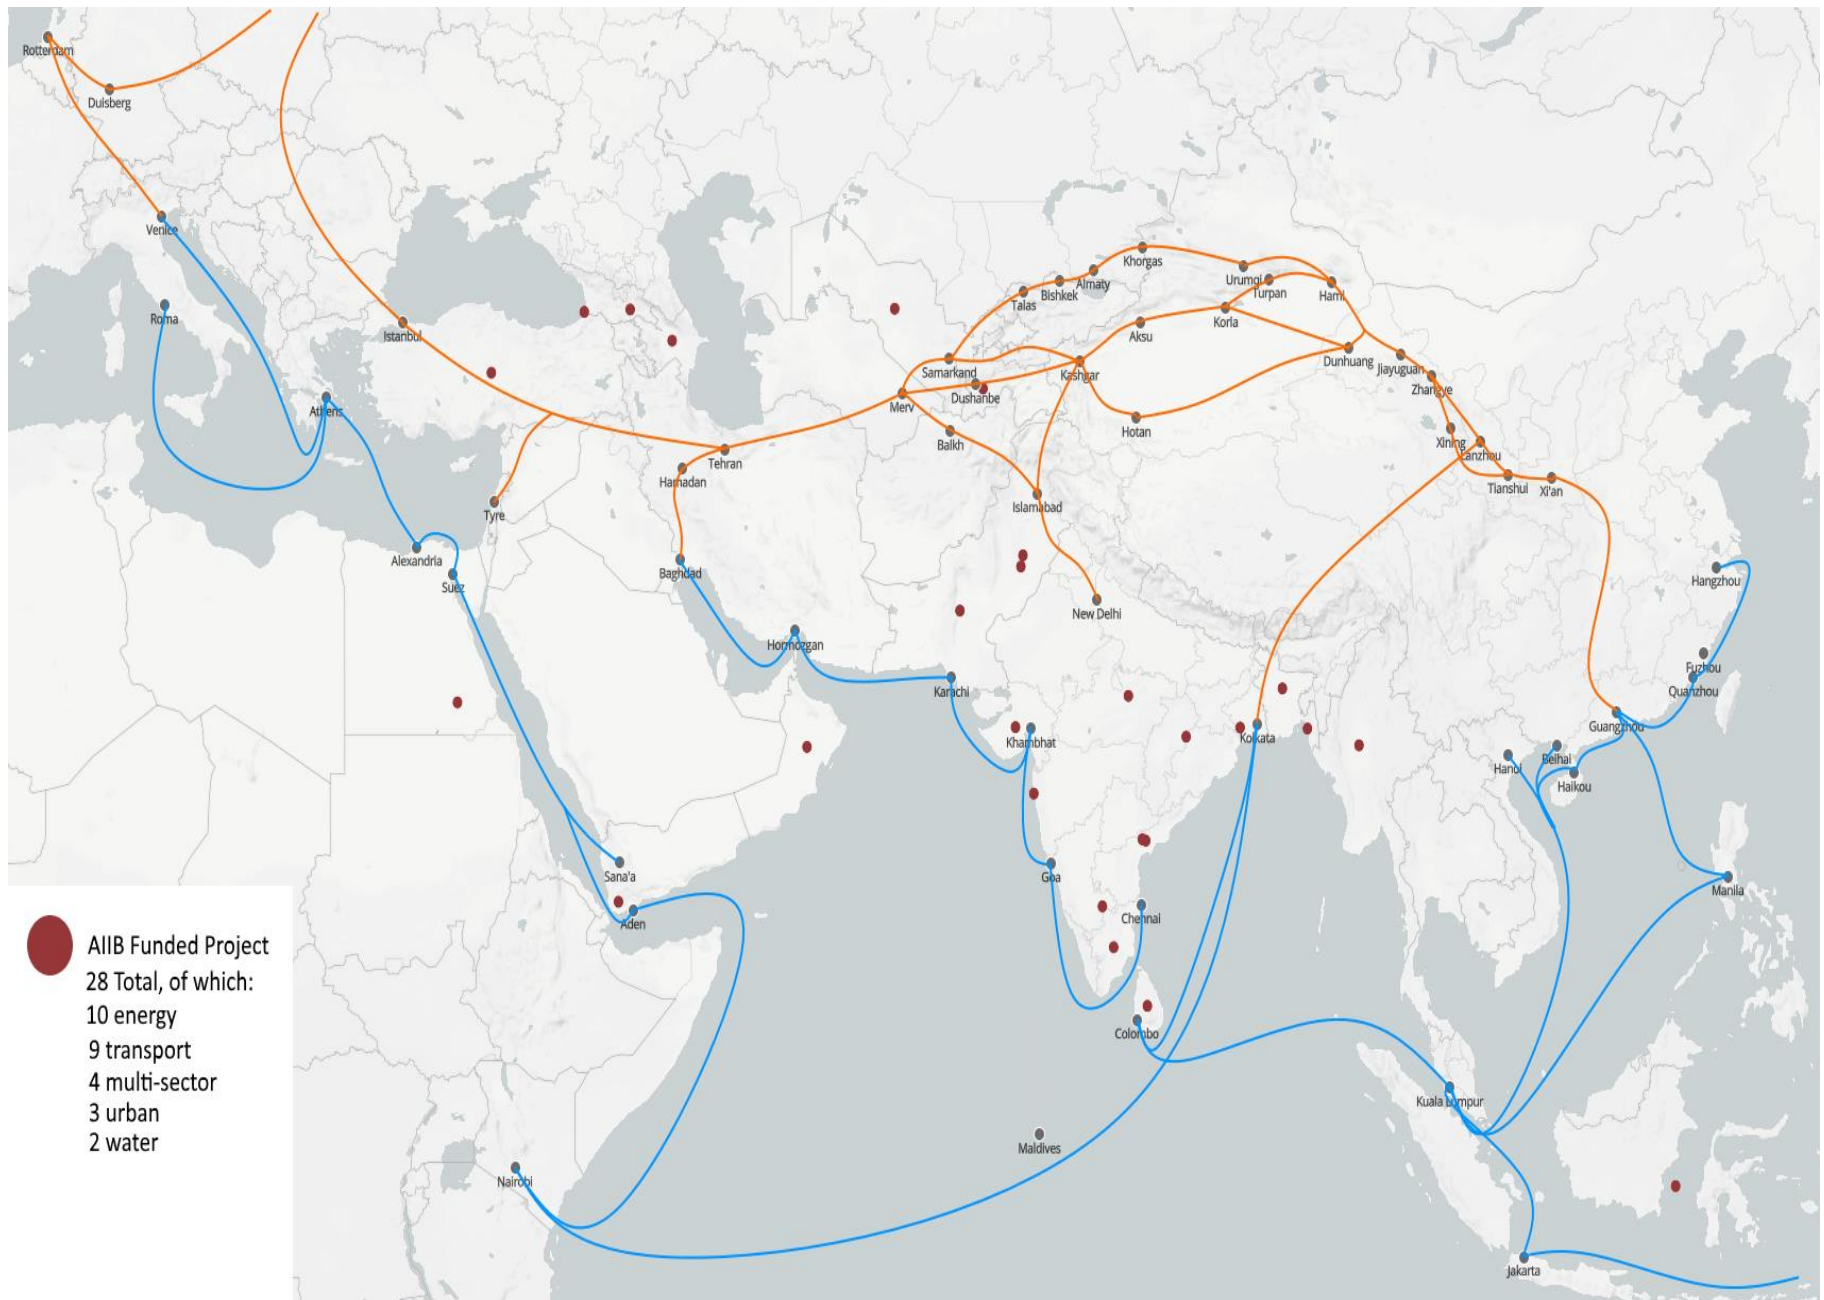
Rotterdam
Duisberg
Venice
Roma
Istanbul
Athens
Tyre
Alexandria
Suez
Tehran
Hamadan
Baghdad
Hormozgan
Sana'a
Aden
Nairobi
Samarkand
Dushanbe
Merv
Balkh
Talas
Bishkek
Almaty
Khorgas
Urumqi
Turpan
Hami
Aksu
Korla
Kashgar
Hotan
Dunhuang
Jiayuguan
Zhangye
Xining
Lanzhou
Tianshui
Xi'an
Islamabad
New Delhi
Karachi
Khambhat
Goa
Chennai
Colombo
Maldives
Kolkata
Hangzhou
Fuzhou
Quanzhou
Guangzhou
Hanoi
Beihai
Haikou
Manila
Kuala Lumpur
Jakarta

AIIB Funded Project
28 Total, of which:
10 energy
9 transport
4 multi-sector
3 urban
2 water